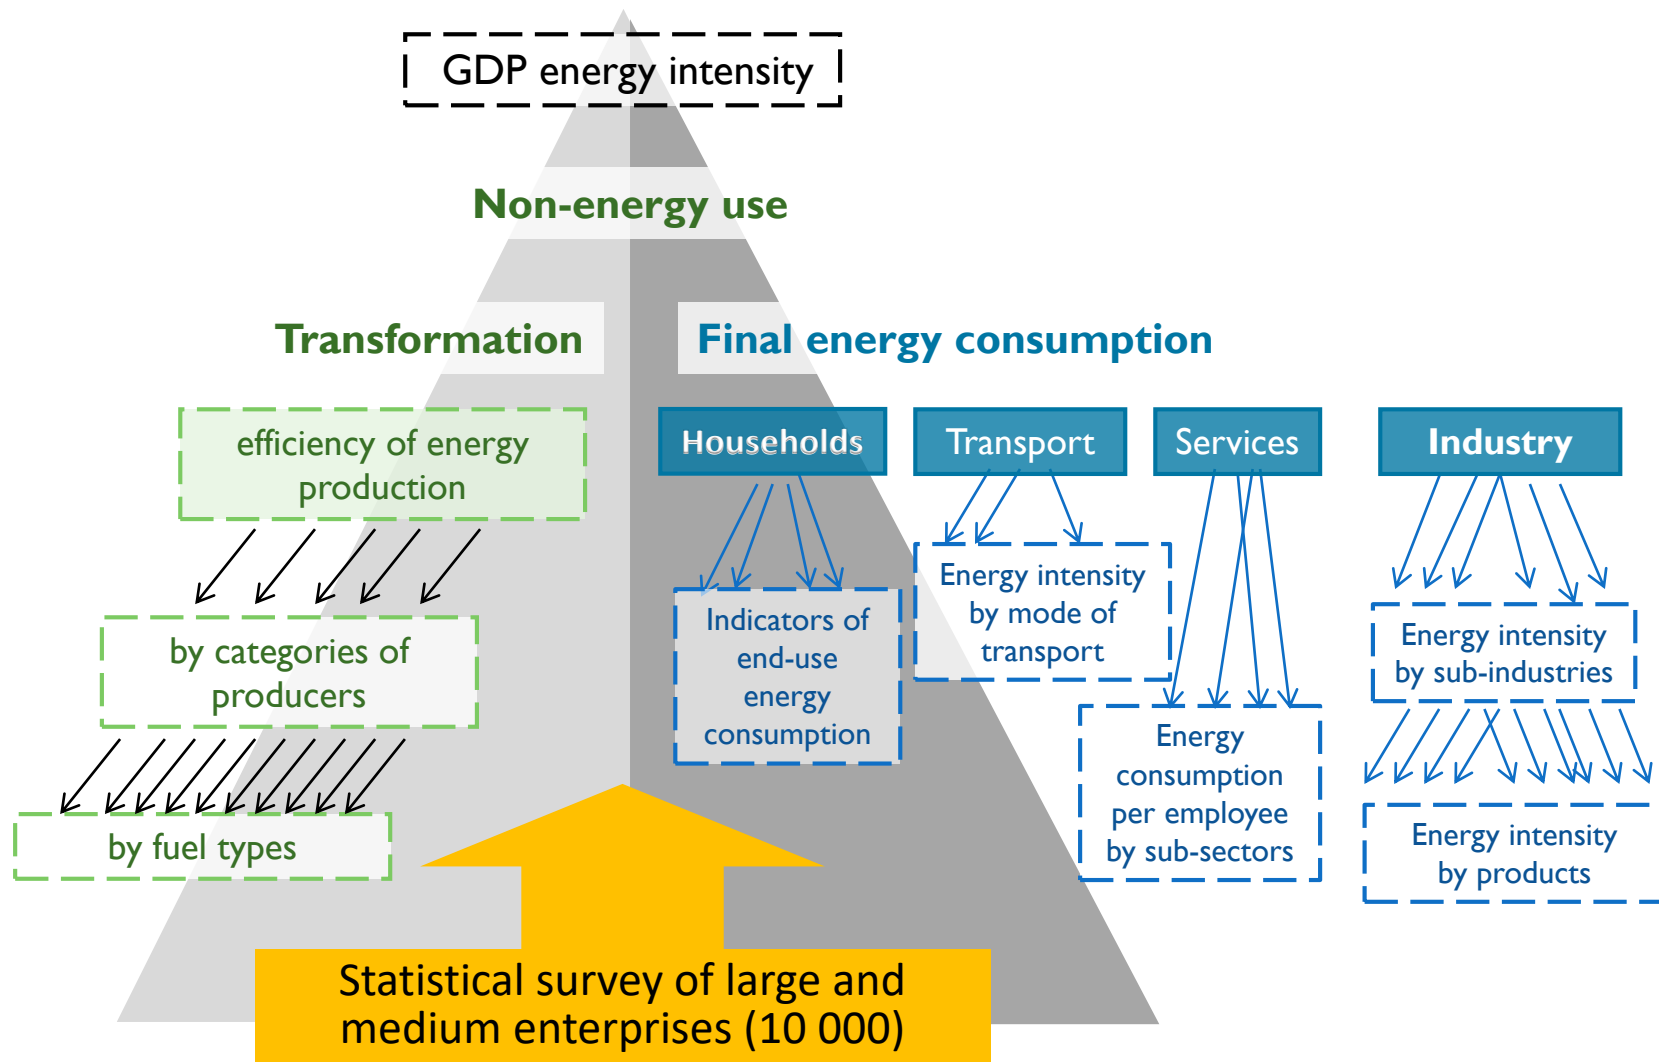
GDP energy intensity

Non-energy use

Transformation

Final energy consumption

efficiency of energy production

by categories of producers

by fuel types

Households

Transport

Services

Industry

Indicators of end-use energy consumption

Energy intensity by mode of transport

Energy consumption per employee by sub-sectors

Energy intensity by sub-industries

Energy intensity by products

Statistical survey of large and medium enterprises (10 000)